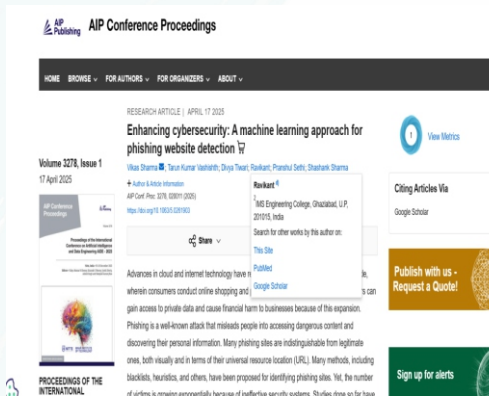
AIP Publishing AIP Conference Proceedings

HOME BROWSE ∨ FOR AUTHORS ∨ FOR ORGANIZERS ∨ ABOUT ∨

RESEARCH ARTICLE | APRIL 17 2025

Enhancing cybersecurity: A machine learning approach for phishing website detection

Vikas Sharma; Tarun Kumar Vashishth; Divya Tiwari; Ravikant; Pranshul Sethi; Shashank Sharma

+ Author & Article Information

AIP Conf. Proc. 3278, 020011 (2025)

https://doi.org/10.1063/5.0261903

Ravikant

1 IMS Engineering College, Ghaziabad, U.P, 201015, India

Search for other works by this author on:

This Site

PubMed

Google Scholar

Share ∨

Volume 3278, Issue 1

17 April 2025

AIP Conference Proceedings

Proceedings of the International Conference on Artificial Intelligence and Data Engineering 2025

PROCEEDINGS OF THE INTERNATIONAL

1 View Metrics

Citing Articles Via

Google Scholar

Publish with us - Request a Quote!

Sign up for alerts

Advances in cloud and internet technology have r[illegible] wherein consumers conduct online shopping and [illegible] gain access to private data and cause financial harm to businesses because of this expansion. Phishing is a well-known attack that misleads people into accessing dangerous content and discovering their personal information. Many phishing sites are indistinguishable from legitimate ones, both visually and in terms of their universal resource location (URL). Many methods, including blacklists, heuristics, and others, have been proposed for identifying phishing sites. Yet, the number of victims is growing exponentially because of ineffective security systems. Studies done so far have